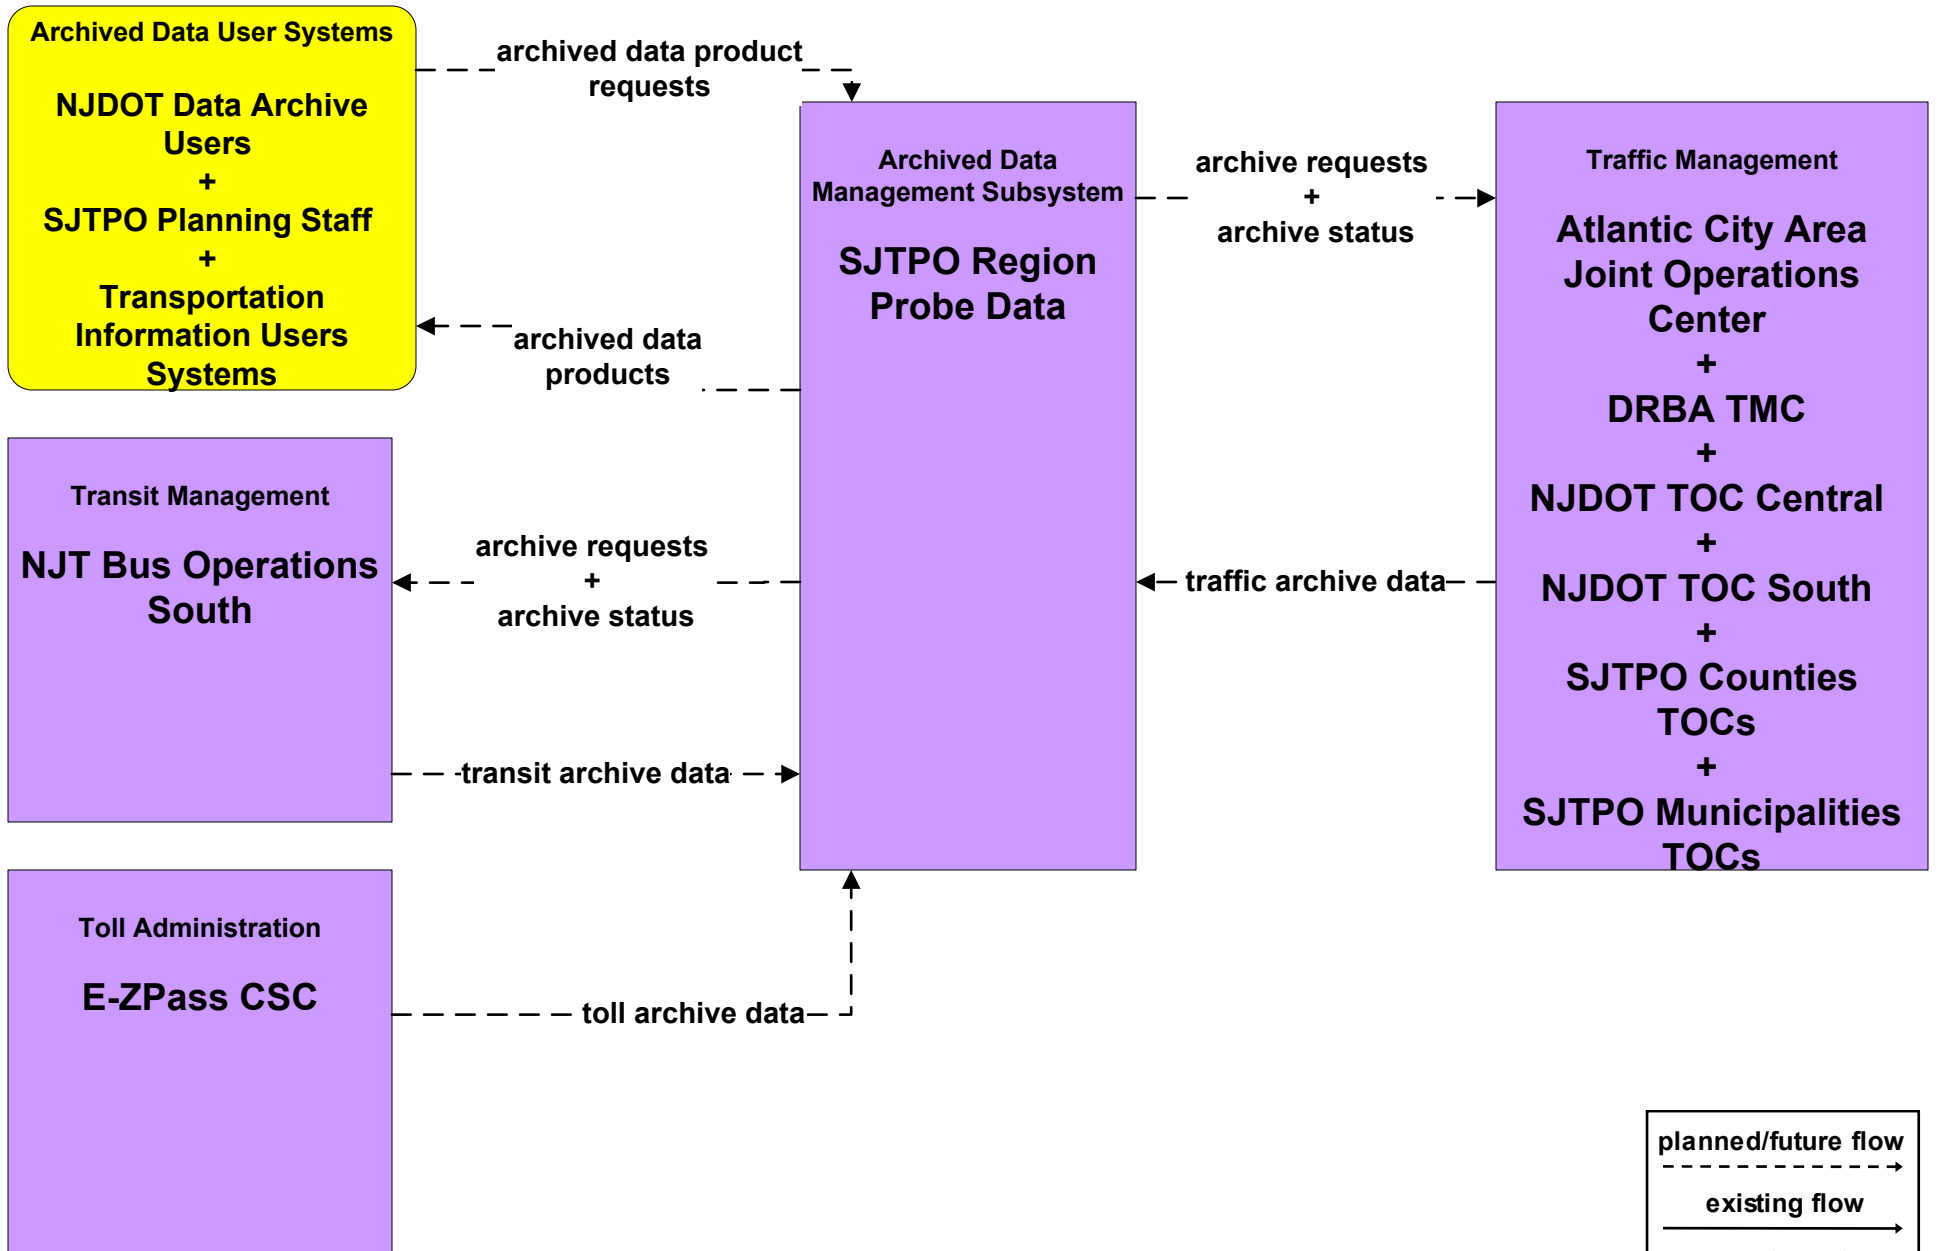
Archived Data User Systems

NJDOT Data Archive Users
+
SJTPO Planning Staff
+
Transportation Information Users Systems

archived data product requests

Archived Data Management Subsystem

SJTPO Region Probe Data

archive requests
+
archive status

Traffic Management

Atlantic City Area Joint Operations Center
+
DRBA TMC
+
NJDOT TOC Central
+
NJDOT TOC South
+
SJTPO Counties TOCs
+
SJTPO Municipalities TOCs

archived data products

Transit Management

NJT Bus Operations South

archive requests
+
archive status

traffic archive data

transit archive data

Toll Administration

E-ZPass CSC

toll archive data

planned/future flow

existing flow